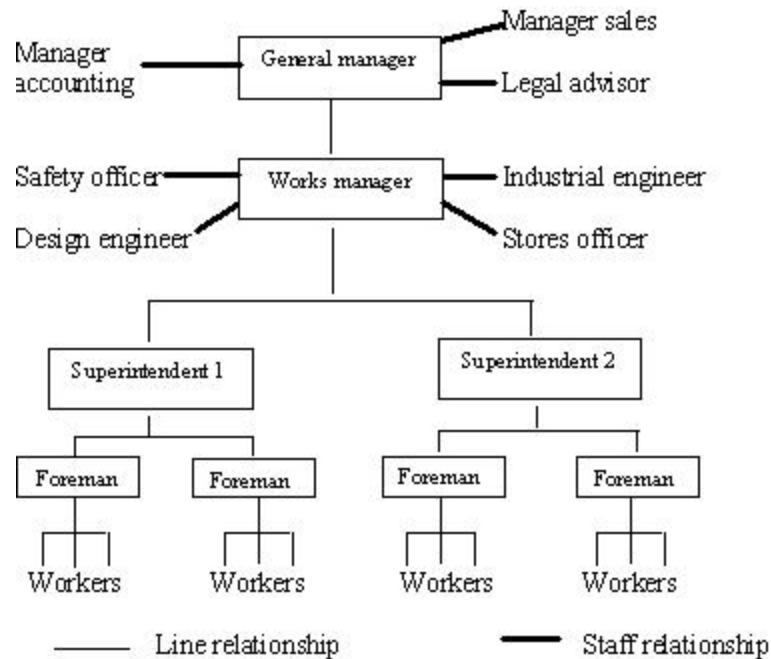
Manager sales

Manager accounting

General manager

Legal advisor

Safety officer

Works manager

Industrial engineer

Design engineer

Stores officer

Superintendent 1

Superintendent 2

Foreman

Foreman

Foreman

Foreman

Workers

Workers

Workers

Workers

Line relationship

Staff relationship